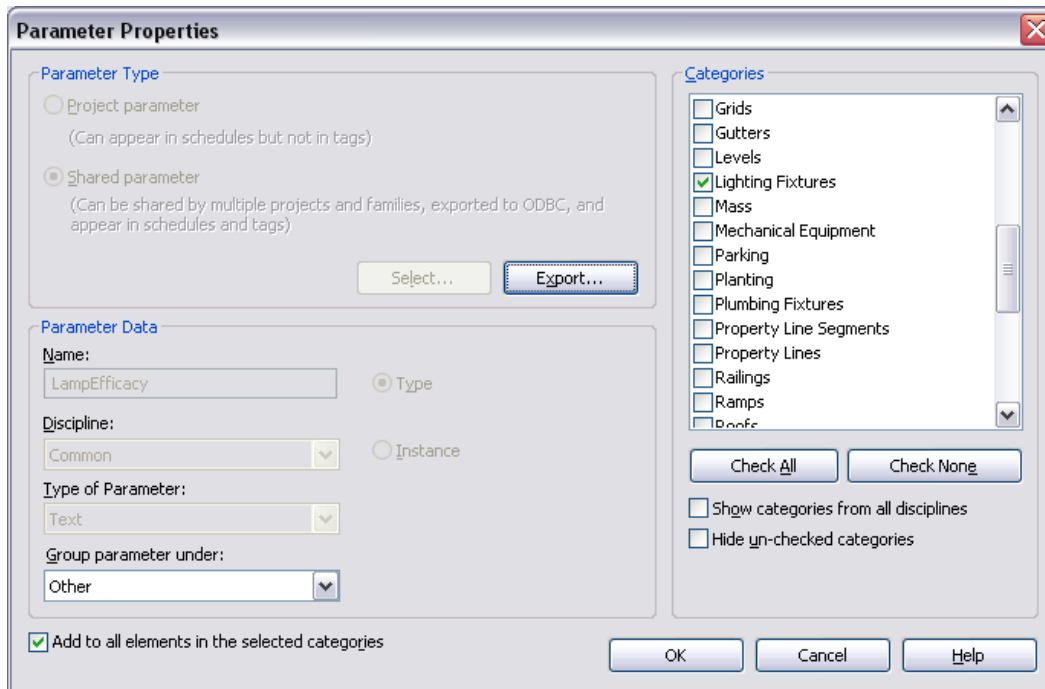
Parameter Properties

Parameter Type

Project parameter

(Can appear in schedules but not in tags)

Shared parameter

(Can be shared by multiple projects and families, exported to ODBC, and appear in schedules and tags)

Select...

Export...

Parameter Data

Name:

LampEfficacy

Type

Discipline:

Common

Instance

Type of Parameter:

Text

Group parameter under:

Other

Categories

Grids
Gutters
Levels
Lighting Fixtures
Mass
Mechanical Equipment
Parking
Planting
Plumbing Fixtures
Property Line Segments
Property Lines
Railings
Ramps
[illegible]

Check All

Check None

Show categories from all disciplines

Hide un-checked categories

Add to all elements in the selected categories

OK

Cancel

Help